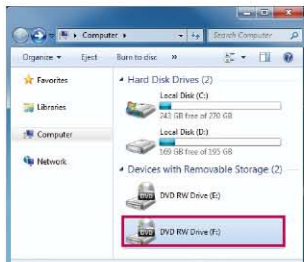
Computer ▸
Search Computer
Organize ▾ Eject Burn to disc »
Favorites
Libraries
Computer
Network
Hard Disk Drives (2)
Local Disk (C:)
243 GB free of 270 GB
Local Disk (D:)
169 GB free of 195 GB
Devices with Removable Storage (2)
DVD RW Drive (E:)
DVD RW Drive (F:)